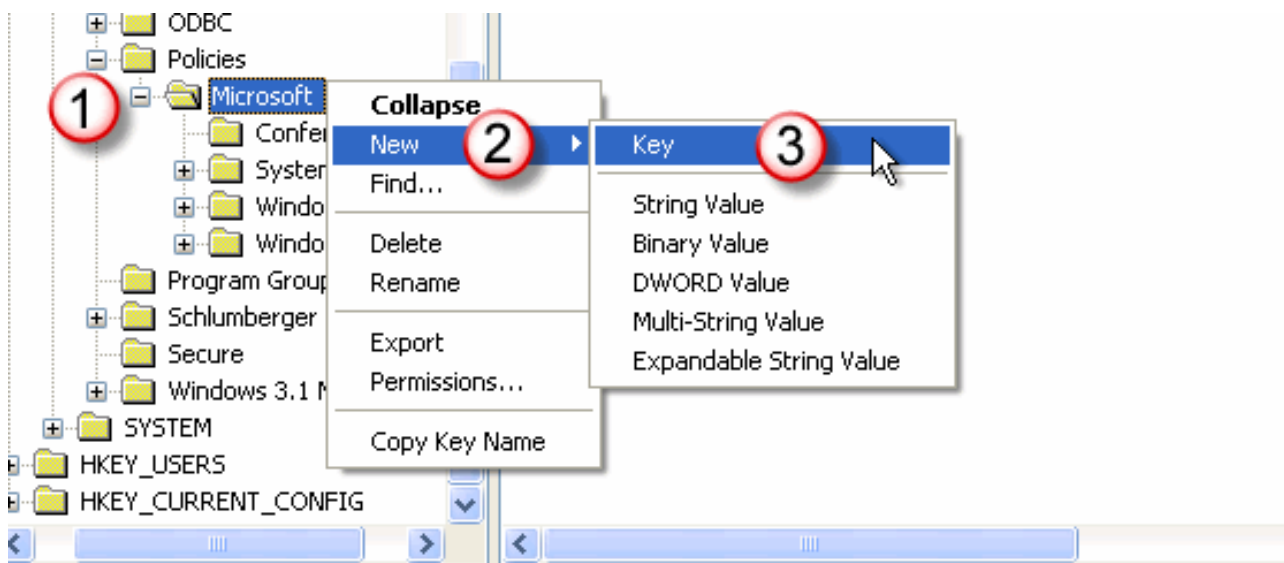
ODBC
Policies
1
Microsoft
Confer
Syster
Windo
Windo
Program Group
Schlumberger
Secure
Windows 3.1 M
SYSTEM
HKEY_USERS
HKEY_CURRENT_CONFIG

Collapse
New
2
Find...
Delete
Rename
Export
Permissions...
Copy Key Name

Key
3
String Value
Binary Value
DWORD Value
Multi-String Value
Expandable String Value